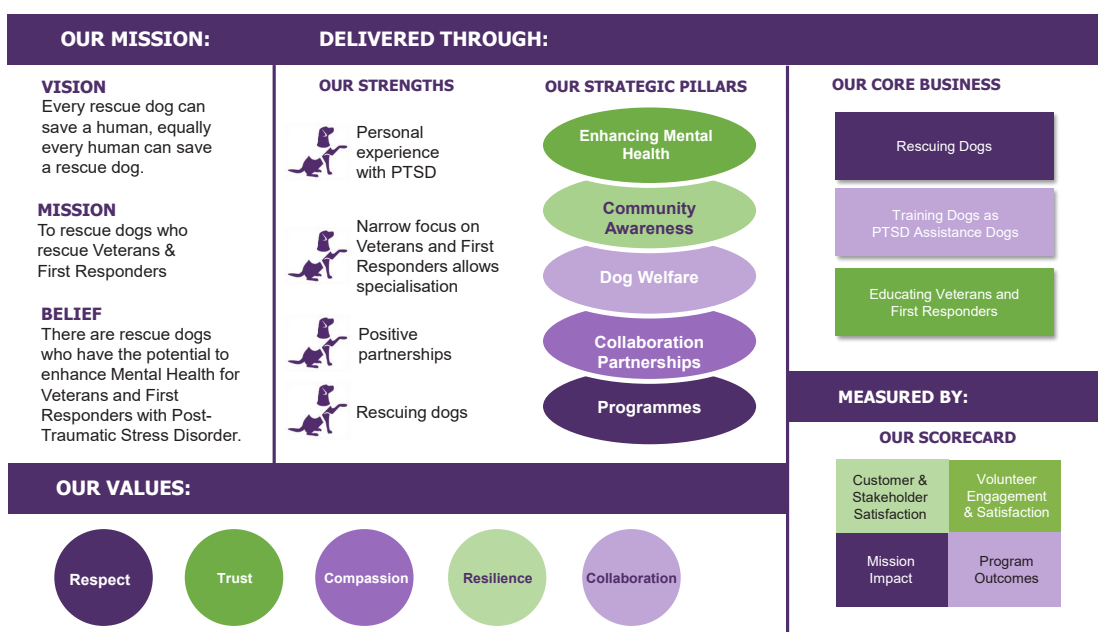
OUR MISSION:

DELIVERED THROUGH:

VISION
Every rescue dog can save a human, equally every human can save a rescue dog.

MISSION
To rescue dogs who rescue Veterans & First Responders

BELIEF
There are rescue dogs who have the potential to enhance Mental Health for Veterans and First Responders with Post-Traumatic Stress Disorder.

OUR STRENGTHS

Personal experience with PTSD

Narrow focus on Veterans and First Responders allows specialisation

Positive partnerships

Rescuing dogs

OUR STRATEGIC PILLARS

Enhancing Mental Health

Community Awareness

Dog Welfare

Collaboration Partnerships

Programmes

OUR CORE BUSINESS

Rescuing Dogs

Training Dogs as PTSD Assistance Dogs

Educating Veterans and First Responders

MEASURED BY:

OUR SCORECARD

| Customer & Stakeholder Satisfaction | Volunteer Engagement & Satisfaction |
|---|---|
| Mission Impact | Program Outcomes |

OUR VALUES:

Respect

Trust

Compassion

Resilience

Collaboration